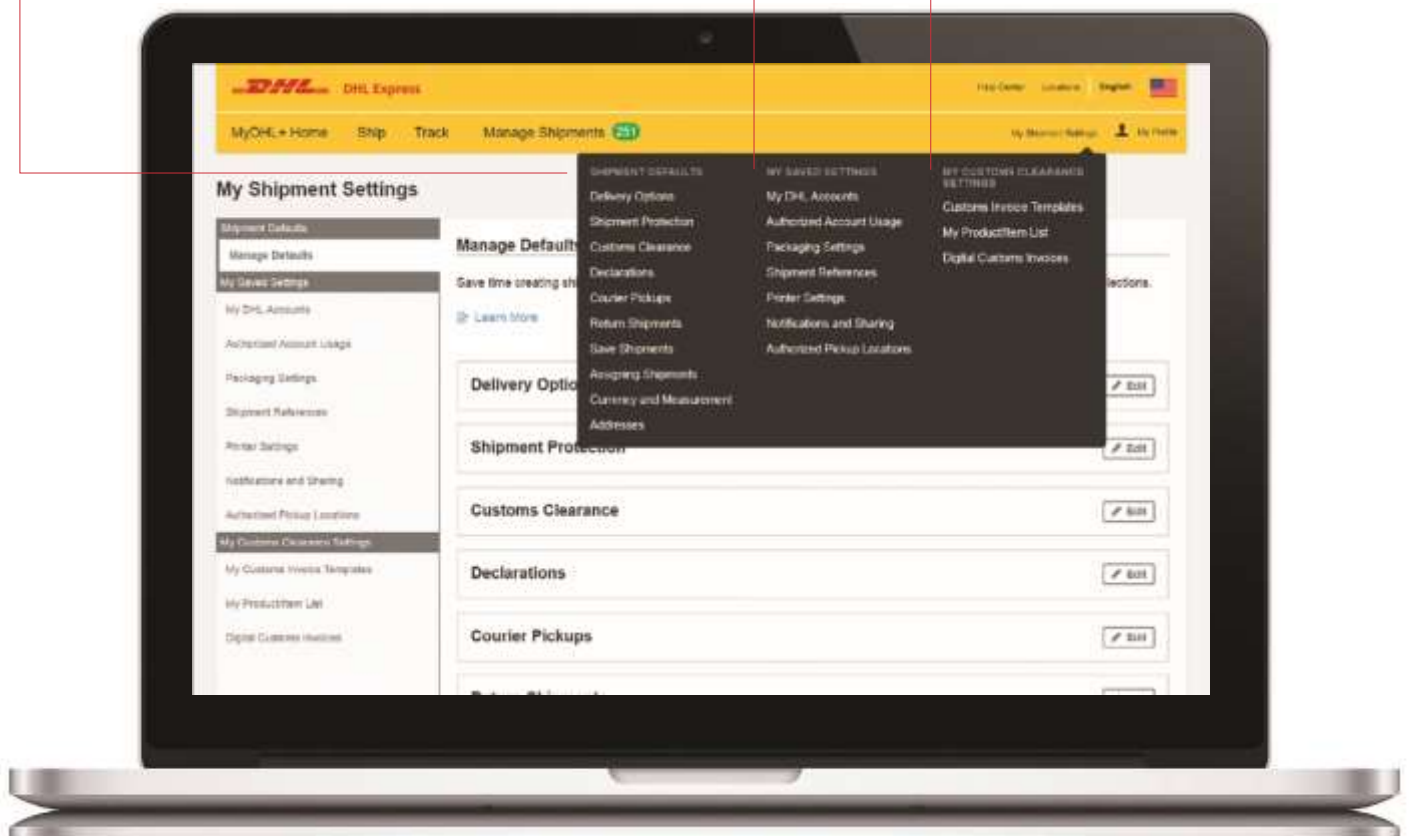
DHL DHL Express

Help Center Locations English

MyDHL+ Home Ship Track Manage Shipments 251

My Shipment Settings My Profile

My Shipment Settings

Shipment Defaults
Manage Defaults
My Saved Settings
My DHL Accounts
Authorized Account Usage
Packaging Settings
Shipment References
Printer Settings
Notifications and Sharing
Authorized Pickup Locations
My Customs Clearance Settings
My Customs Invoice Templates
My Product/Item List
Digital Customs Invoices

Manage Defaults

Save time creating sh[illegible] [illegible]lections.

Learn More

Delivery Optio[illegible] Edit

Shipment Protection Edit

Customs Clearance Edit

Declarations Edit

Courier Pickups Edit

SHIPMENT DEFAULTS
Delivery Options
Shipment Protection
Customs Clearance
Declarations
Courier Pickups
Return Shipments
Save Shipments
Assigning Shipments
Currency and Measurement
Addresses

MY SAVED SETTINGS
My DHL Accounts
Authorized Account Usage
Packaging Settings
Shipment References
Printer Settings
Notifications and Sharing
Authorized Pickup Locations

MY CUSTOMS CLEARANCE SETTINGS
Customs Invoice Templates
My Product/Item List
Digital Customs Invoices